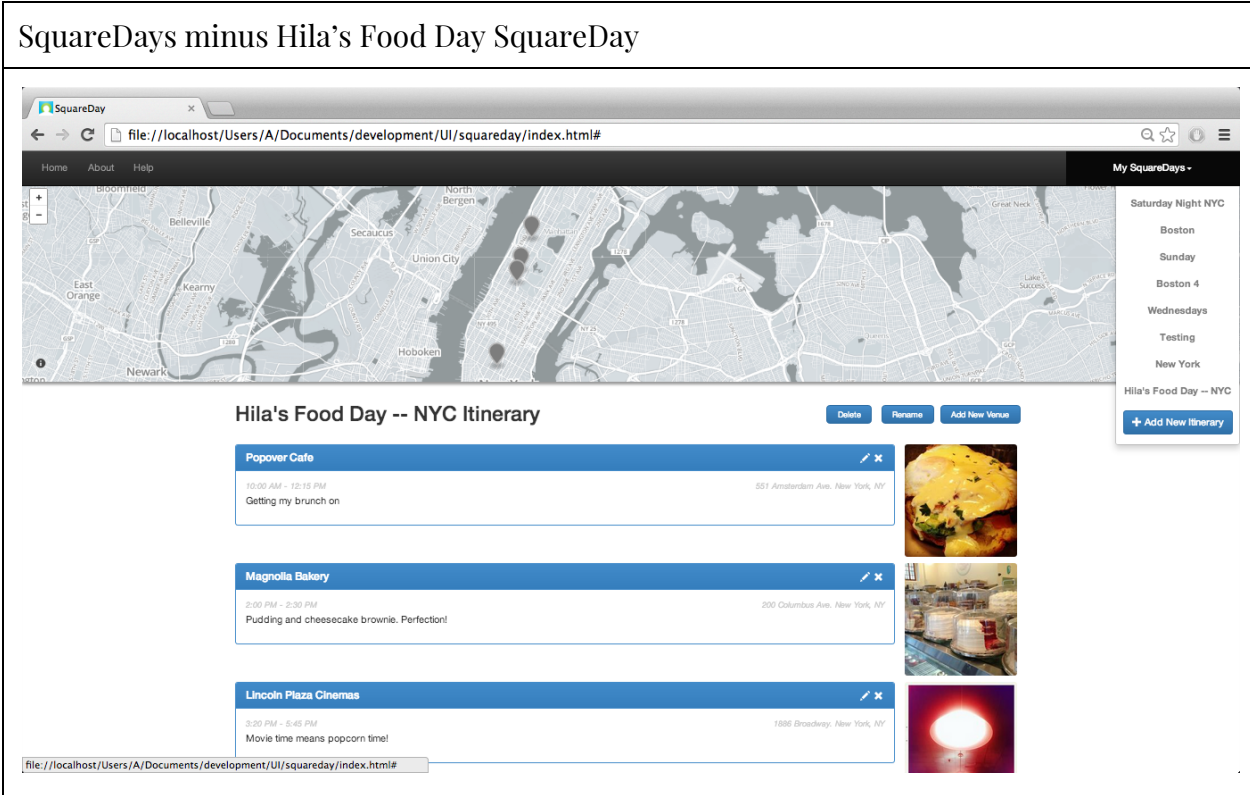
SquareDays minus Hila's Food Day SquareDay

SquareDay

file://localhost/Users/A/Documents/development/UI/squareday/index.html#

Home About Help

My SquareDays

Saturday Night NYC
Boston
Sunday
Boston 4
Wednesdays
Testing
New York
Hila's Food Day -- NYC
+ Add New Itinerary

Bloomfield Belleville North Bergen Secaucus Union City East Orange Kearny Hoboken Newark Great Neck Lake Success

Hila's Food Day -- NYC Itinerary

Delete Rename Add New Venue

Popover Cafe
10:00 AM - 12:15 PM
551 Amsterdam Ave. New York, NY
Getting my brunch on

Magnolia Bakery
2:00 PM - 2:30 PM
200 Columbus Ave. New York, NY
Pudding and cheesecake brownie. Perfection!

Lincoln Plaza Cinemas
3:20 PM - 5:45 PM
1886 Broadway. New York, NY
Movie time means popcorn time!

file://localhost/Users/A/Documents/development/UI/squareday/index.html#